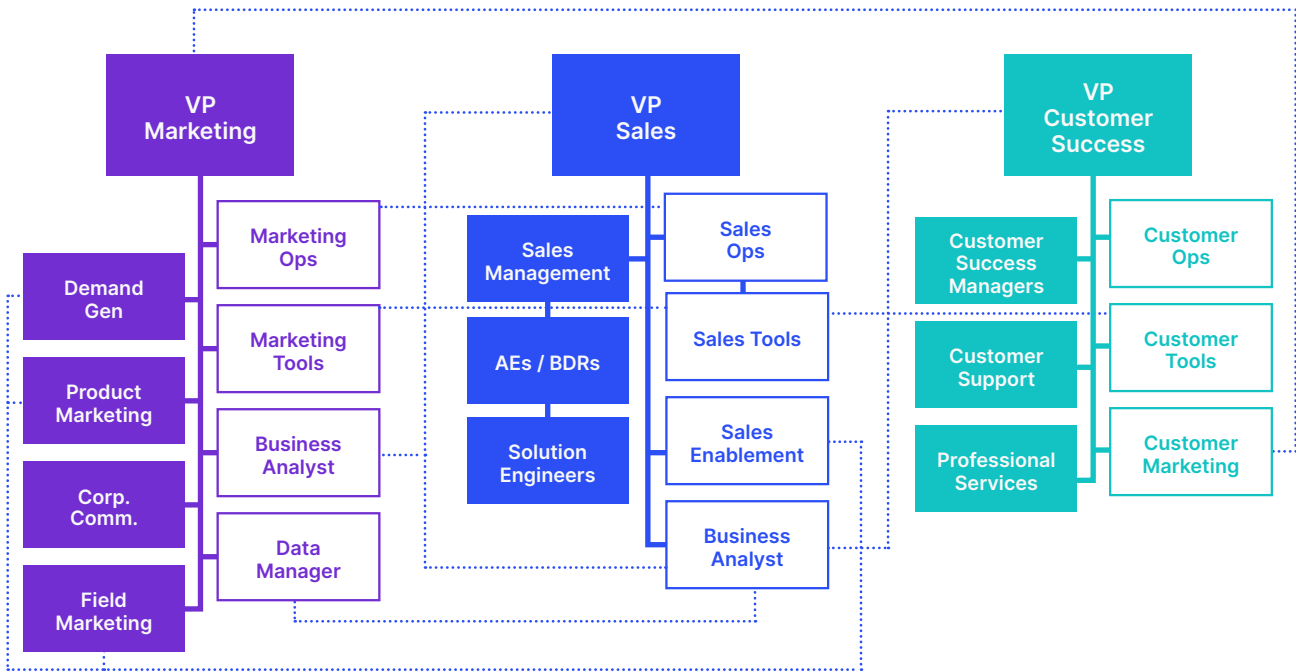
VP Marketing

Marketing Ops

Demand Gen

Marketing Tools

Product Marketing

Business Analyst

Corp. Comm.

Data Manager

Field Marketing

VP Sales

Sales Management

Sales Ops

AEs / BDRs

Sales Tools

Solution Engineers

Sales Enablement

Business Analyst

VP Customer Success

Customer Success Managers

Customer Ops

Customer Support

Customer Tools

Professional Services

Customer Marketing